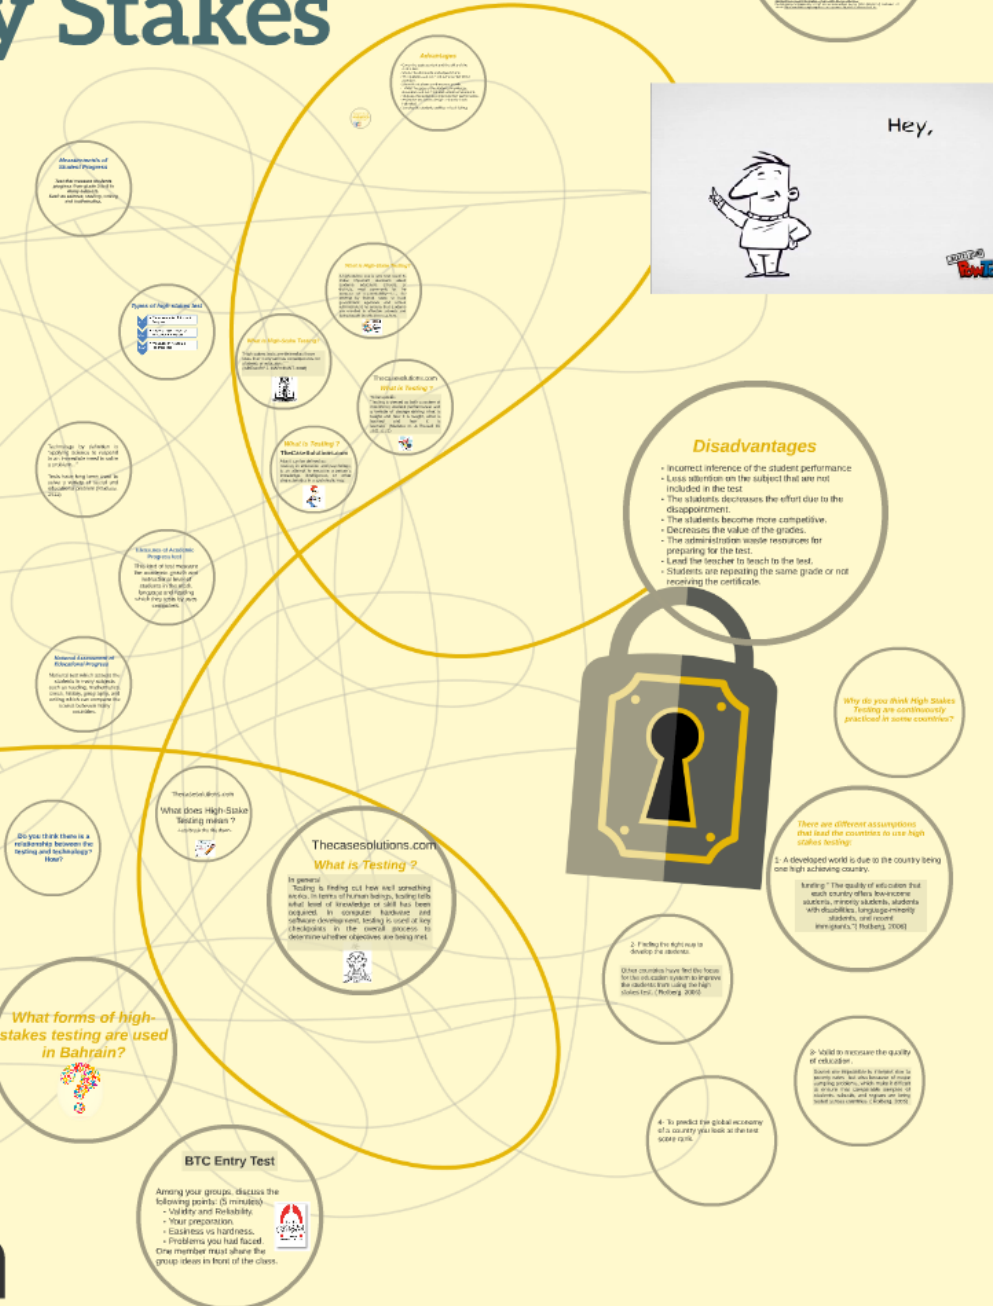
y Stakes

Advantages

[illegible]

Hey,

Measurements of Student Progress

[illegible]

What is High-Stakes Testing?

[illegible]

Types of High-stakes Test

What is High-Stake Testing?

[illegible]

Thecasesolutions.com

What is Testing ?

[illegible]

What is Testing ?

TheCaseSolutions.com

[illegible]

Disadvantages

- Incorrect inference of the student performance
- Less attention on the subject that are not included in the test
- The students decreases the effort due to the disappointment.
- The students become more competitive.
- Decreases the value of the grades.
- The administration waste resources for preparing for the test.
- Lead the teacher to teach to the test.
- Students are repeating the same grade or not receiving the certificate.

Technology by definition is "applying science to industry" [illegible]

Measures of Academic Progress test

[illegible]

National Assessment of Educational Progress

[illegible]

Why do you think High Stakes Testing are continuously practiced in some countries?

Thecasesolutions.com

What does High-Stake Testing mean ?

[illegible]

Do you think there is a relationship between the testing and technology? How?

Thecasesolutions.com

What is Testing ?

In general:
"Testing is finding out how well something works. In terms of human beings, testing tells what level of knowledge or skill has been acquired. In computer hardware and software development, testing is used at key checkpoints in the overall process to determine whether objectives are being met.

There are different assumptions that lead the countries to use high stakes testing:

1- A developed world is due to the country being one high achieving country.

funding " The quality of education that each country offers low-income students, minority students, students with disabilities, language-minority students, and recent immigrants."( Rotberg, 2006)

2- Finding the right way to develop the students.

Other countries have tied the focus for the education system to improve the students from using the high stakes test. ( Rotberg, 2006)

3- Valid to measure the quality of education.

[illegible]

What forms of high-stakes testing are used in Bahrain?

4- To predict the global economy of a country you look at the test score rank.

BTC Entry Test

Among your groups, discuss the following points: (5 minutes)
- Validity and Reliability.
- Your preparation.
- Easiness vs hardness.
- Problems you had faced.
One member must share the group ideas in front of the class.